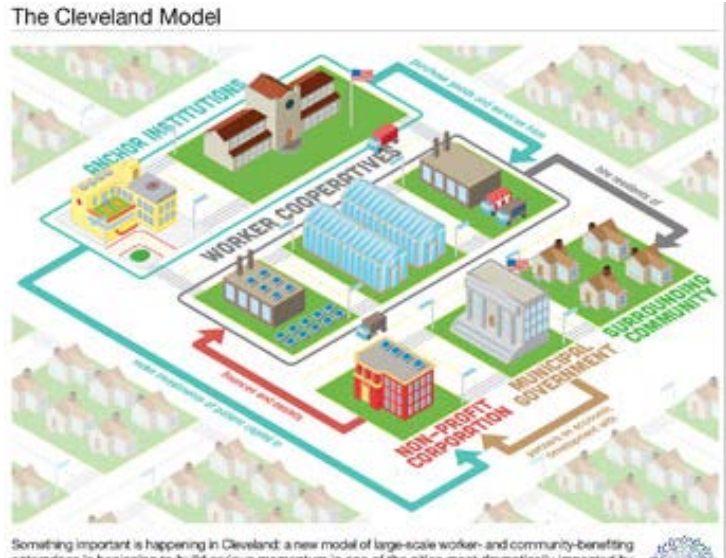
The Cleveland Model

ANCHOR INSTITUTIONS

purchase goods and services from

WORKER COOPERATIVES

hire residents of

SURROUNDING COMMUNITY

MUNICIPAL GOVERNMENT

NON-PROFIT CORPORATION

finances and incubates

make investments of patient capital in

partners on economic development with

Something important is happening in Cleveland: a new model of large-scale worker- and community-benefiting enterprises is beginning to build serious momentum in one of the cities most dramatically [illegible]